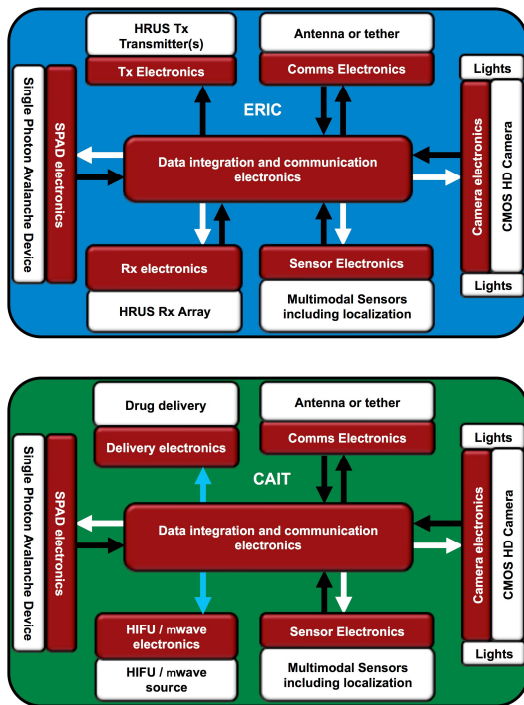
HRUS Tx Transmitter(s)

Tx Electronics

Antenna or tether

Comms Electronics

Lights

ERIC

Single Photon Avalanche Device

SPAD electronics

Data integration and communication electronics

Camera electronics

CMOS HD Camera

Rx electronics

Sensor Electronics

HRUS Rx Array

Multimodal Sensors including localization

Lights

Drug delivery

Delivery electronics

Antenna or tether

Comms Electronics

Lights

CAIT

Single Photon Avalanche Device

SPAD electronics

Data integration and communication electronics

Camera electronics

CMOS HD Camera

HIFU / mwave electronics

Sensor Electronics

HIFU / mwave source

Multimodal Sensors including localization

Lights